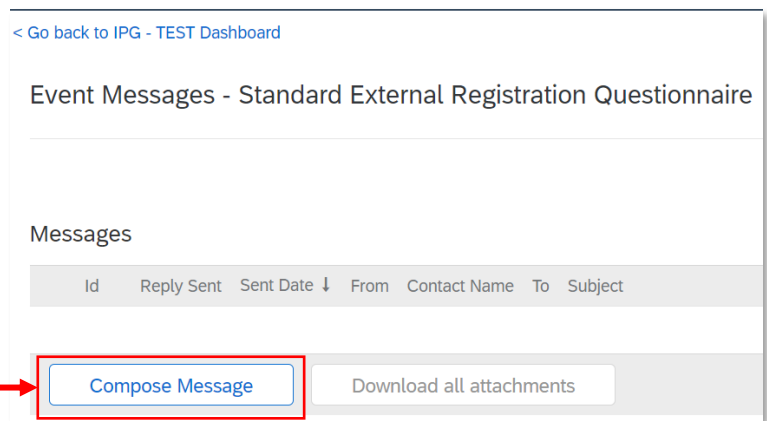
< Go back to IPG - TEST Dashboard

Event Messages - Standard External Registration Questionnaire

Messages

| Id | Reply Sent | Sent Date ↓ | From | Contact Name | To | Subject |
|---|---|---|---|---|---|---|

Compose Message

Download all attachments